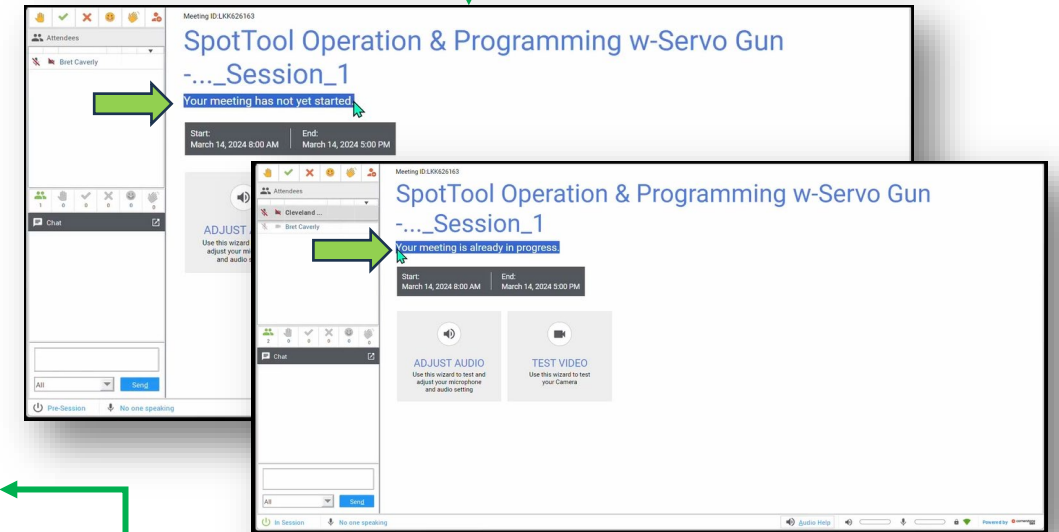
Attendees

Bret Caverly

Meeting ID:LKK626163

SpotTool Operation & Programming w-Servo Gun -..._Session_1

Your meeting has not yet started.

Start:
March 14, 2024 8:00 AM

End:
March 14, 2024 5:00 PM

ADJUST A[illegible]
Use this wizard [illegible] adjust your mi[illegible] and audio s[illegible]

1 0 0 0 0 0

Chat

All

Send

Pre-Session

No one speaking

Attendees

Cleveland ...

Bret Caverly

Meeting ID:LKK626163

SpotTool Operation & Programming w-Servo Gun -..._Session_1

Your meeting is already in progress.

Start:
March 14, 2024 8:00 AM

End:
March 14, 2024 5:00 PM

ADJUST AUDIO
Use this wizard to test and adjust your microphone and audio setting

TEST VIDEO
Use this wizard to test your Camera

2 0 0 0 0 0

Chat

All

Send

In Session

No one speaking

Audio Help

Powered by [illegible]